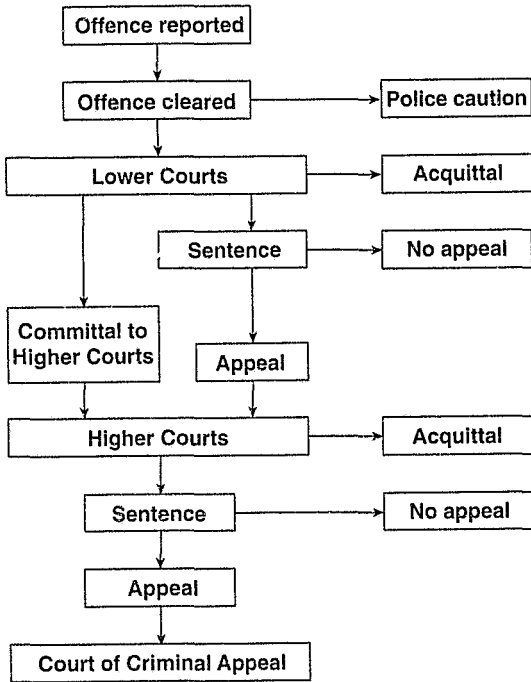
Offence reported

Offence cleared

Police caution

Lower Courts

Acquittal

Sentence

No appeal

Committal to Higher Courts

Appeal

Higher Courts

Acquittal

Sentence

No appeal

Appeal

Court of Criminal Appeal